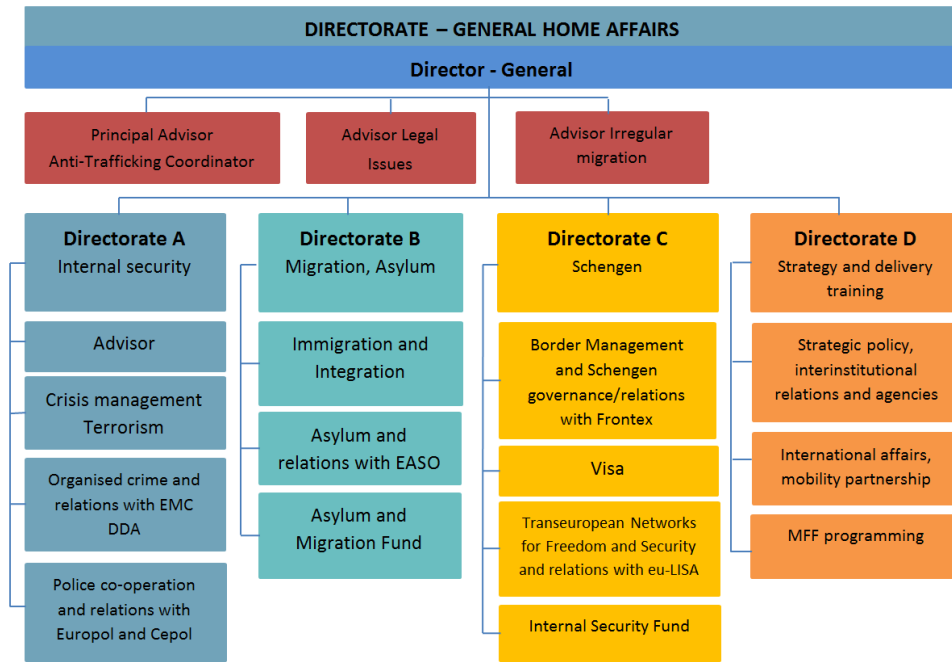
DIRECTORATE – GENERAL HOME AFFAIRS

Director - General

Principal Advisor Anti-Trafficking Coordinator

Advisor Legal Issues

Advisor Irregular migration

Directorate A
Internal security

Advisor

Crisis management Terrorism

Organised crime and relations with EMC DDA

Police co-operation and relations with Europol and Cepol

Directorate B
Migration, Asylum

Immigration and Integration

Asylum and relations with EASO

Asylum and Migration Fund

Directorate C
Schengen

Border Management and Schengen governance/relations with Frontex

Visa

Transeuropean Networks for Freedom and Security and relations with eu-LISA

Internal Security Fund

Directorate D
Strategy and delivery training

Strategic policy, interinstitutional relations and agencies

International affairs, mobility partnership

MFF programming